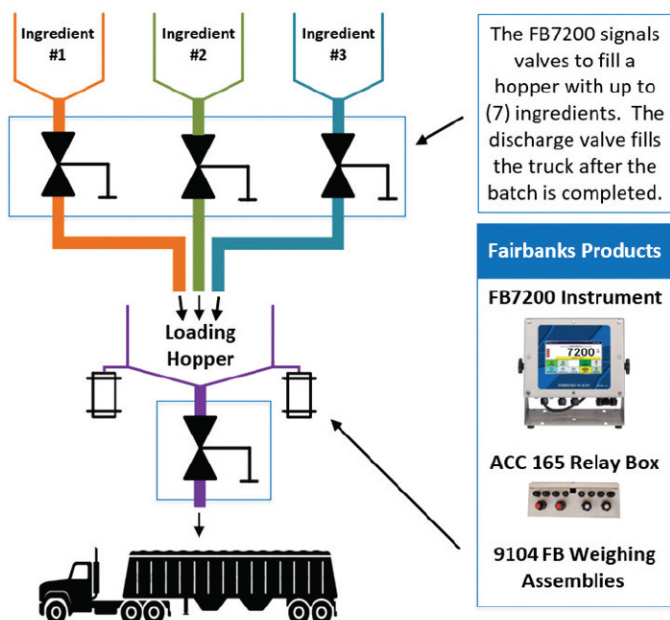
Ingredient #1

Ingredient #2

Ingredient #3

The FB7200 signals valves to fill a hopper with up to (7) ingredients. The discharge valve fills the truck after the batch is completed.

Loading Hopper

Fairbanks Products

FB7200 Instrument

7200

ACC 165 Relay Box

9104 FB Weighing Assemblies